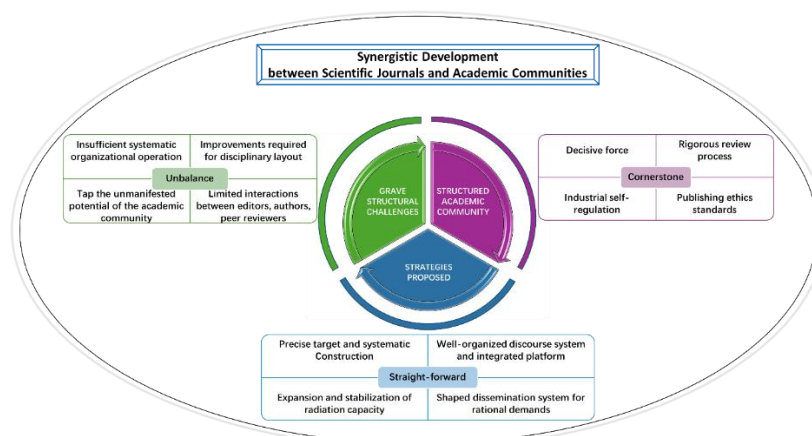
Synergistic Development
between Scientific Journals and Academic Communities

Insufficient systematic organizational operation

Improvements required for disciplinary layout

Unbalance

Tap the unmanifested potential of the academic community

Limited interactions between editors, authors, peer reviewers

GRAVE STRUCTURAL CHALLENGES

STRUCTURED ACADEMIC COMMUNITY

STRATEGIES PROPOSED

Decisive force

Rigorous review process

Cornerstone

Industrial self-regulation

Publishing ethics standards

Precise target and systematic Construction

Well-organized discourse system and integrated platform

Straight-forward

Expansion and stabilization of radiation capacity

Shaped dissemination system for rational demands